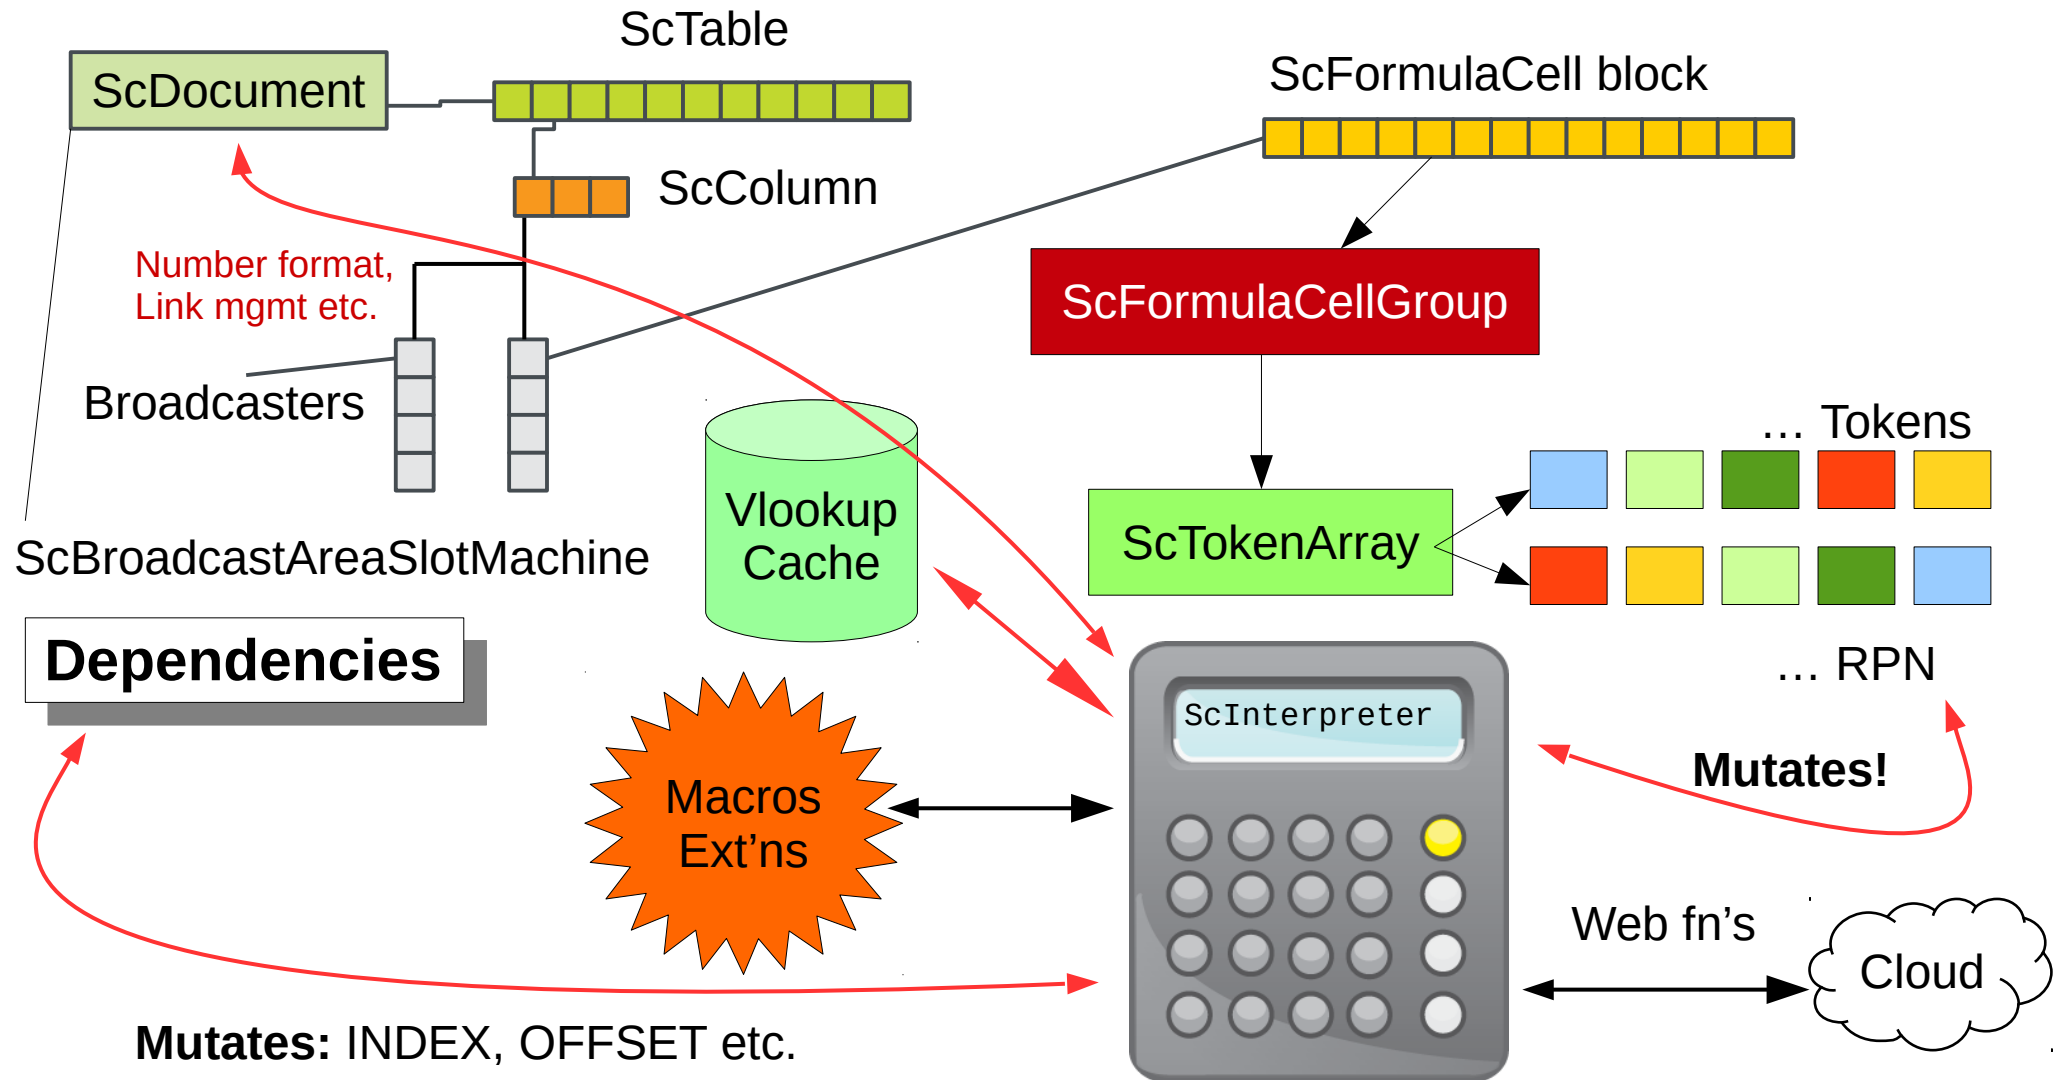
ScTable

ScDocument

ScFormulaCell block

ScColumn

Number format,
Link mgmt etc.

ScFormulaCellGroup

Broadcasters

… Tokens

Vlookup
Cache

ScTokenArray

ScBroadcastAreaSlotMachine

Dependencies

… RPN

ScInterpreter

Macros
Ext’ns

Mutates!

Web fn’s

Cloud

**Mutates:** INDEX, OFFSET etc.